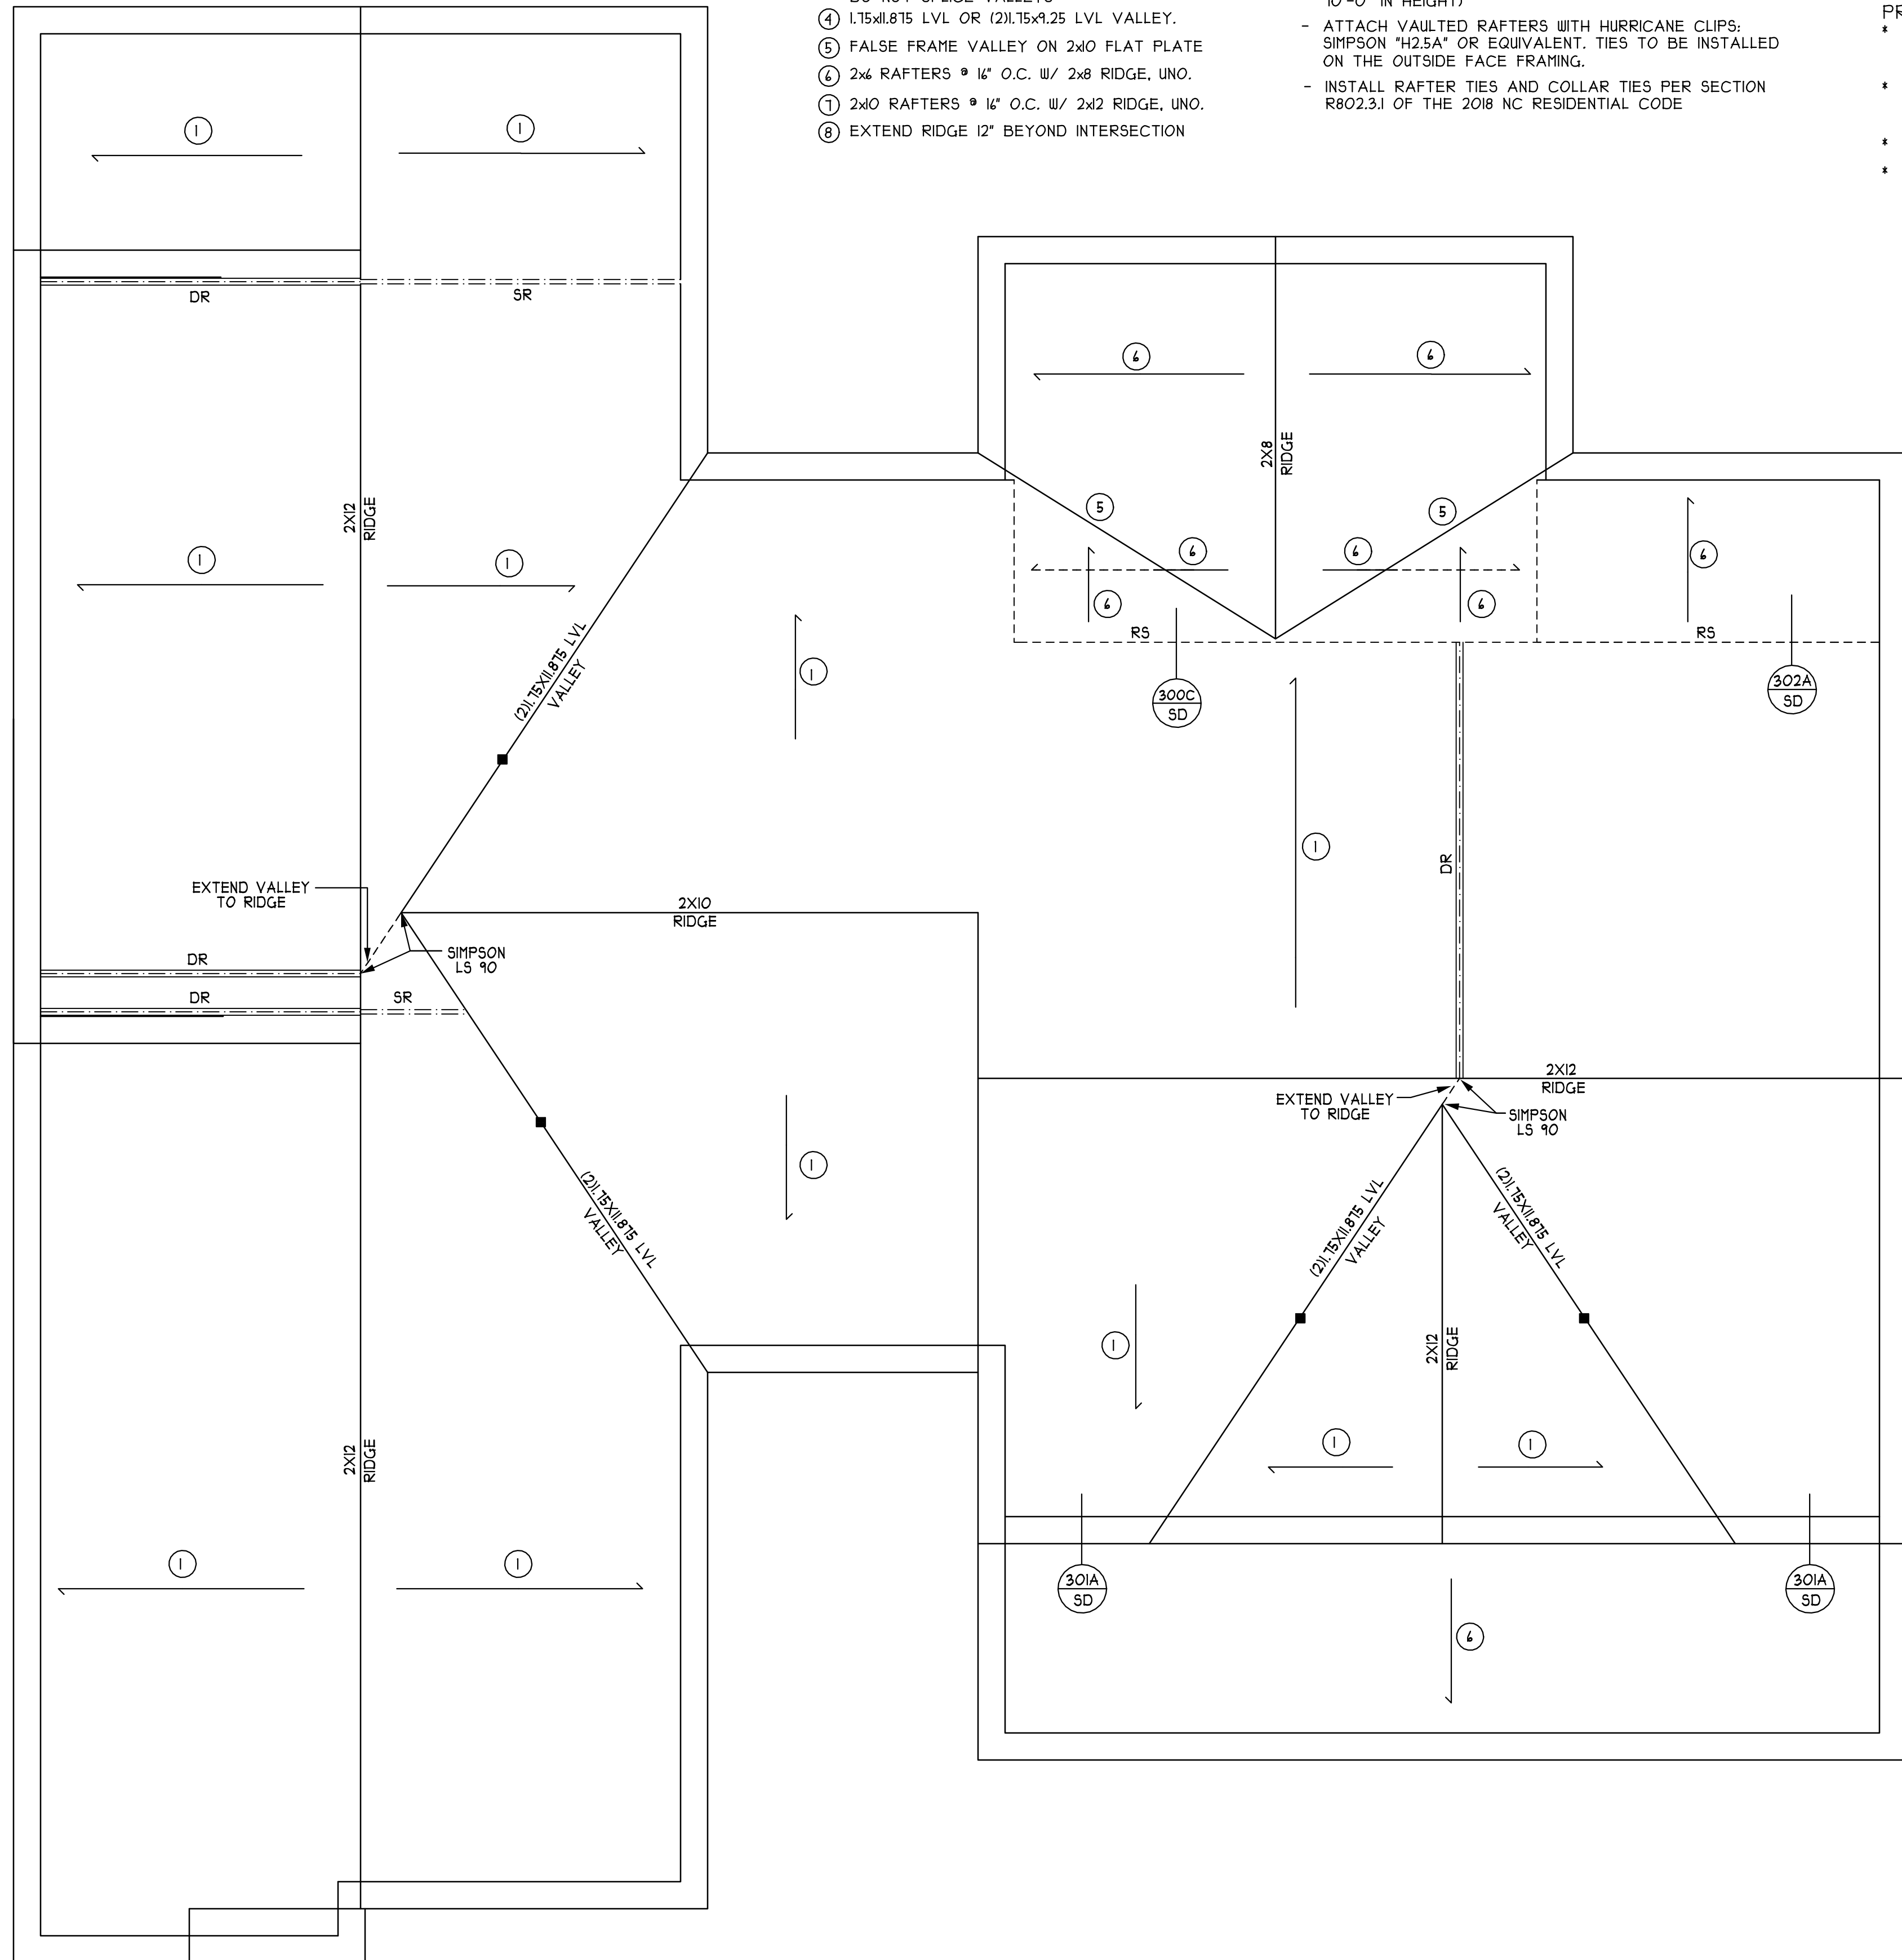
DO NOT SPLICE VALLEYS
④ 1.75x11.875 LVL OR (2)1.75x9.25 LVL VALLEY.
⑤ FALSE FRAME VALLEY ON 2x10 FLAT PLATE
⑥ 2x6 RAFTERS @ 16" O.C. W/ 2x8 RIDGE, UNO.
⑦ 2x10 RAFTERS @ 16" O.C. W/ 2x12 RIDGE, UNO.
⑧ EXTEND RIDGE 12" BEYOND INTERSECTION

10'-0" IN HEIGHT)
- ATTACH VAULTED RAFTERS WITH HURRICANE CLIPS: SIMPSON "H2.5A" OR EQUIVALENT. TIES TO BE INSTALLED ON THE OUTSIDE FACE FRAMING.
- INSTALL RAFTER TIES AND COLLAR TIES PER SECTION R802.3.1 OF THE 2018 NC RESIDENTIAL CODE

PR
*
*
*
*

1
1
DR
SR
2X12 RIDGE
1
1
(2)1.75X11.875 LVL VALLEY
1
6
6
2X8 RIDGE
5
5
6
6
6
6
6
RS
RS
300C SD
302A SD
1
DR
EXTEND VALLEY TO RIDGE
2X10 RIDGE
SIMPSON LS 90
DR
DR
SR
1
(2)1.75X11.875 LVL VALLEY
2X12 RIDGE
EXTEND VALLEY TO RIDGE
SIMPSON LS 90
(2)1.75X11.875 LVL VALLEY
(2)1.75X11.875 LVL VALLEY
1
2X12 RIDGE
1
1
2X12 RIDGE
1
1
301A SD
6
301A SD